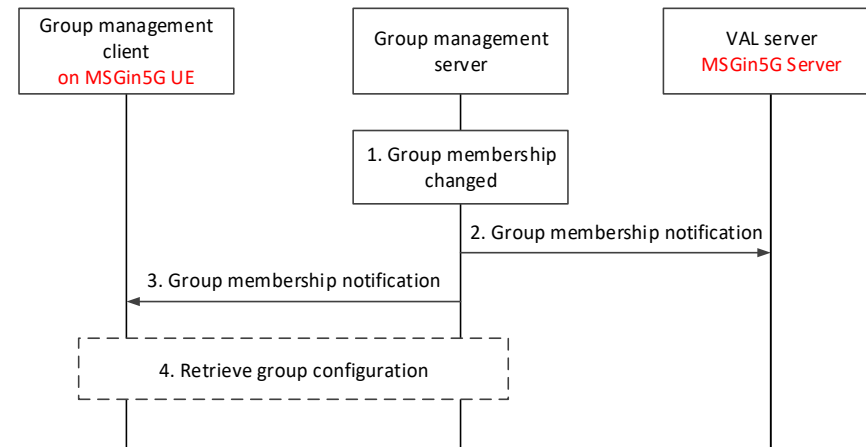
Group management client
on MSGin5G UE

Group management server

VAL server
MSGin5G Server

1. Group membership changed

2. Group membership notification

3. Group membership notification

4. Retrieve group configuration